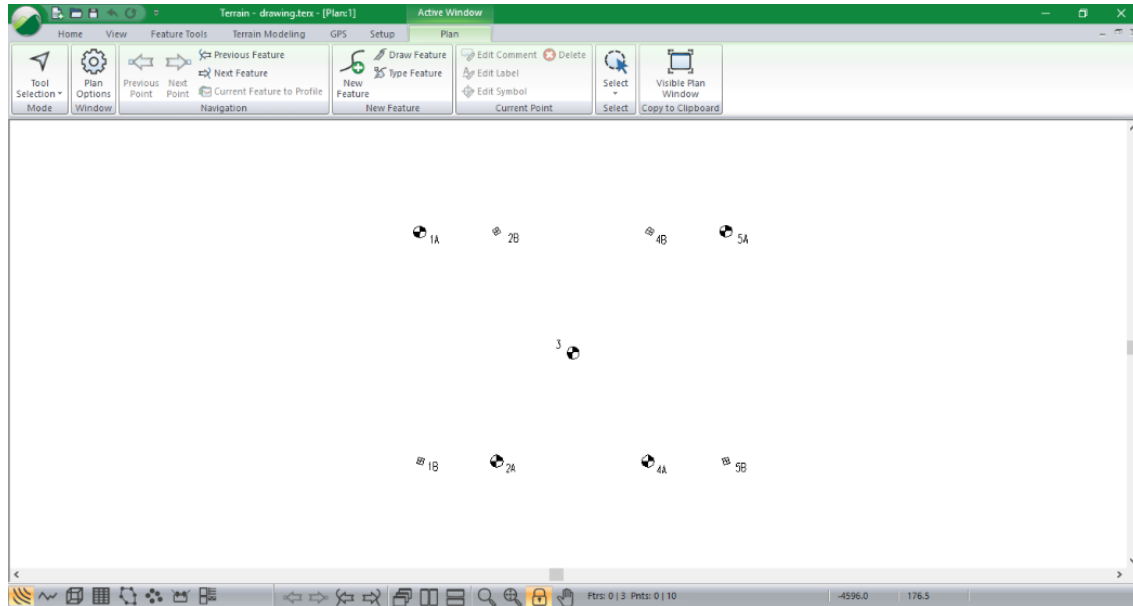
Terrain - drawing.terx - [Plan:1]
Active Window

Home View Feature Tools Terrain Modeling GPS Setup Plan

Tool Selection
Mode
Plan Options
Window
Previous Point
Next Point
Previous Feature
Next Feature
Current Feature to Profile
Navigation
New Feature
Draw Feature
Type Feature
New Feature
Edit Comment
Delete
Edit Label
Edit Symbol
Current Point
Select
Select
Visible Plan Window
Copy to Clipboard

1A
2B
4B
5A
3
1B
2A
4A
5B

Ftrs: 0 | 3 Pnts: 0 | 10
-4596.0
176.5